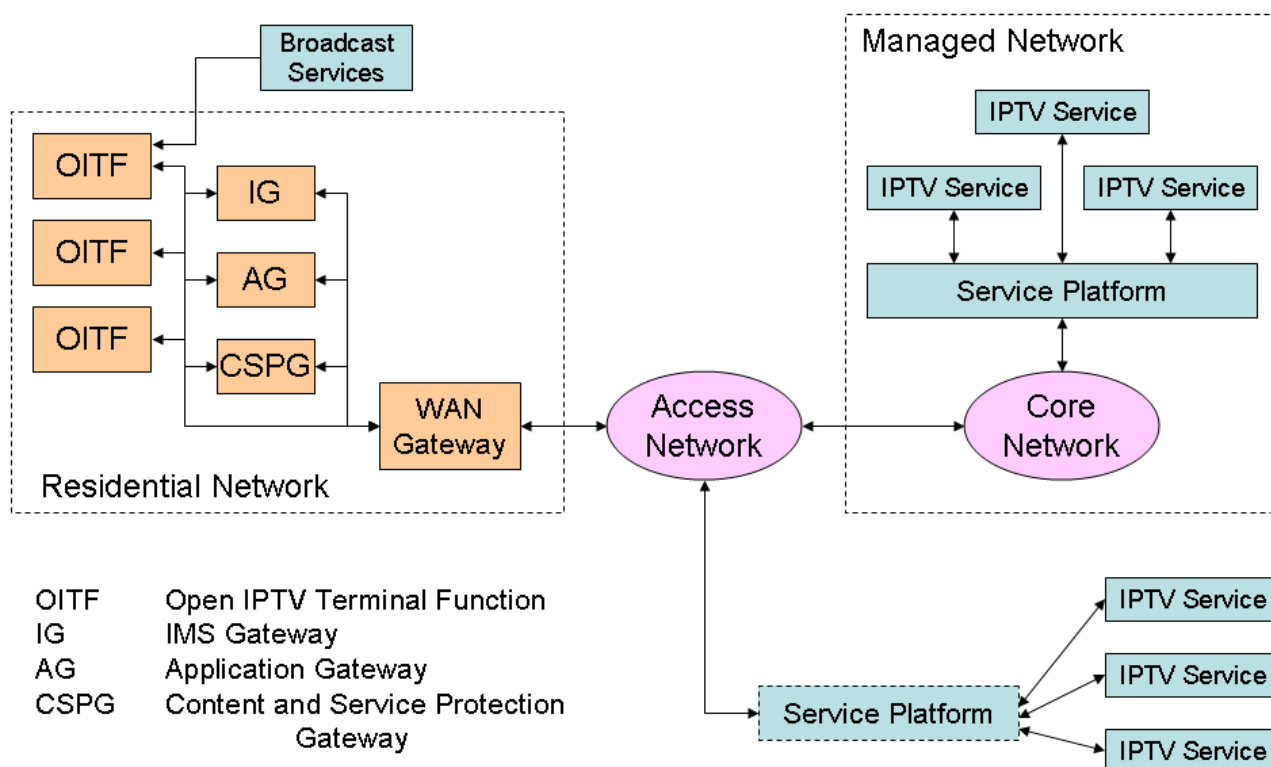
Broadcast Services

Managed Network

IPTV Service

IPTV Service

IPTV Service

Service Platform

OITF

IG

OITF

AG

OITF

CSPG

WAN Gateway

Access Network

Core Network

Residential Network

| OITF | Open IPTV Terminal Function |
|---|---|
| IG | IMS Gateway |
| AG | Application Gateway |
| CSPG | Content and Service Protection Gateway |

IPTV Service

IPTV Service

Service Platform

IPTV Service